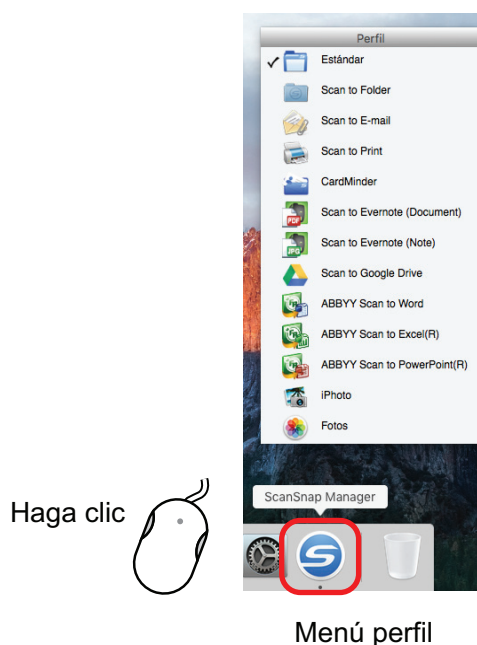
Perfil
✓ Estándar
Scan to Folder
Scan to E-mail
Scan to Print
CardMinder
Scan to Evernote (Document)
Scan to Evernote (Note)
Scan to Google Drive
ABBYY Scan to Word
ABBYY Scan to Excel(R)
ABBYY Scan to PowerPoint(R)
iPhoto
Fotos

ScanSnap Manager

Haga clic

Menú perfil